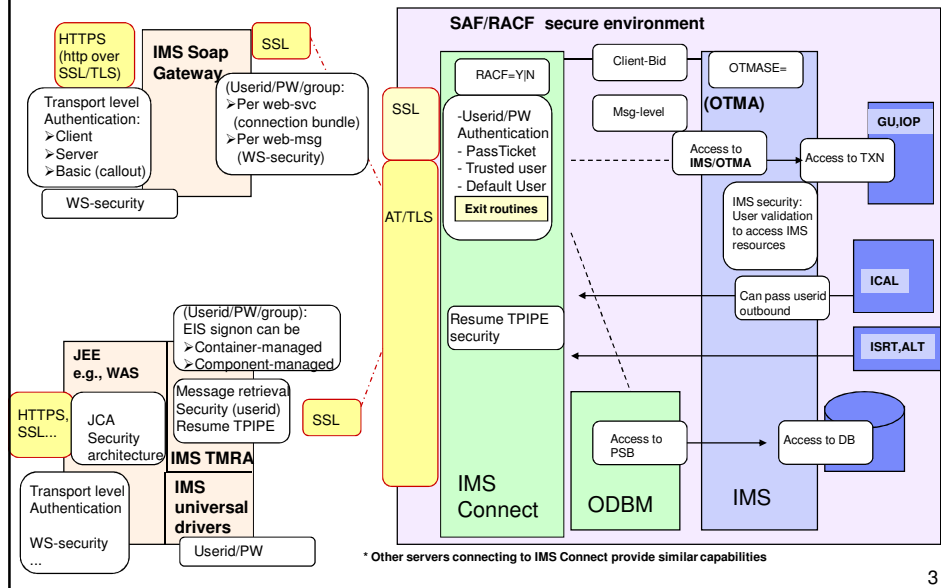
HTTPS (http over SSL/TLS)

IMS Soap Gateway

SSL

Transport level Authentication:
➢Client
➢Server
➢Basic (callout)

(Userid/PW/group:
➢Per web-svc (connection bundle)
➢Per web-msg (WS-security)

WS-security

SAF/RACF secure environment

RACF=Y|N

Client-Bid

OTMASE=

(OTMA)

Msg-level

SSL

-Userid/PW Authentication
- PassTicket
- Trusted user
- Default User

Exit routines

Access to IMS/OTMA

Access to TXN

GU,IOP

AT/TLS

IMS security: User validation to access IMS resources

ICAL

Can pass userid outbound

(Userid/PW/group): EIS signon can be
➢Container-managed
➢Component-managed

Resume TPIPE security

ISRT,ALT

JEE e.g., WAS

Message retrieval Security (userid) Resume TPIPE

HTTPS, SSL...

JCA Security architecture

SSL

IMS TMRA

Access to PSB

Access to DB

IMS universal drivers

Transport level Authentication

WS-security
...

Userid/PW

IMS Connect

ODBM

IMS

* Other servers connecting to IMS Connect provide similar capabilities

3